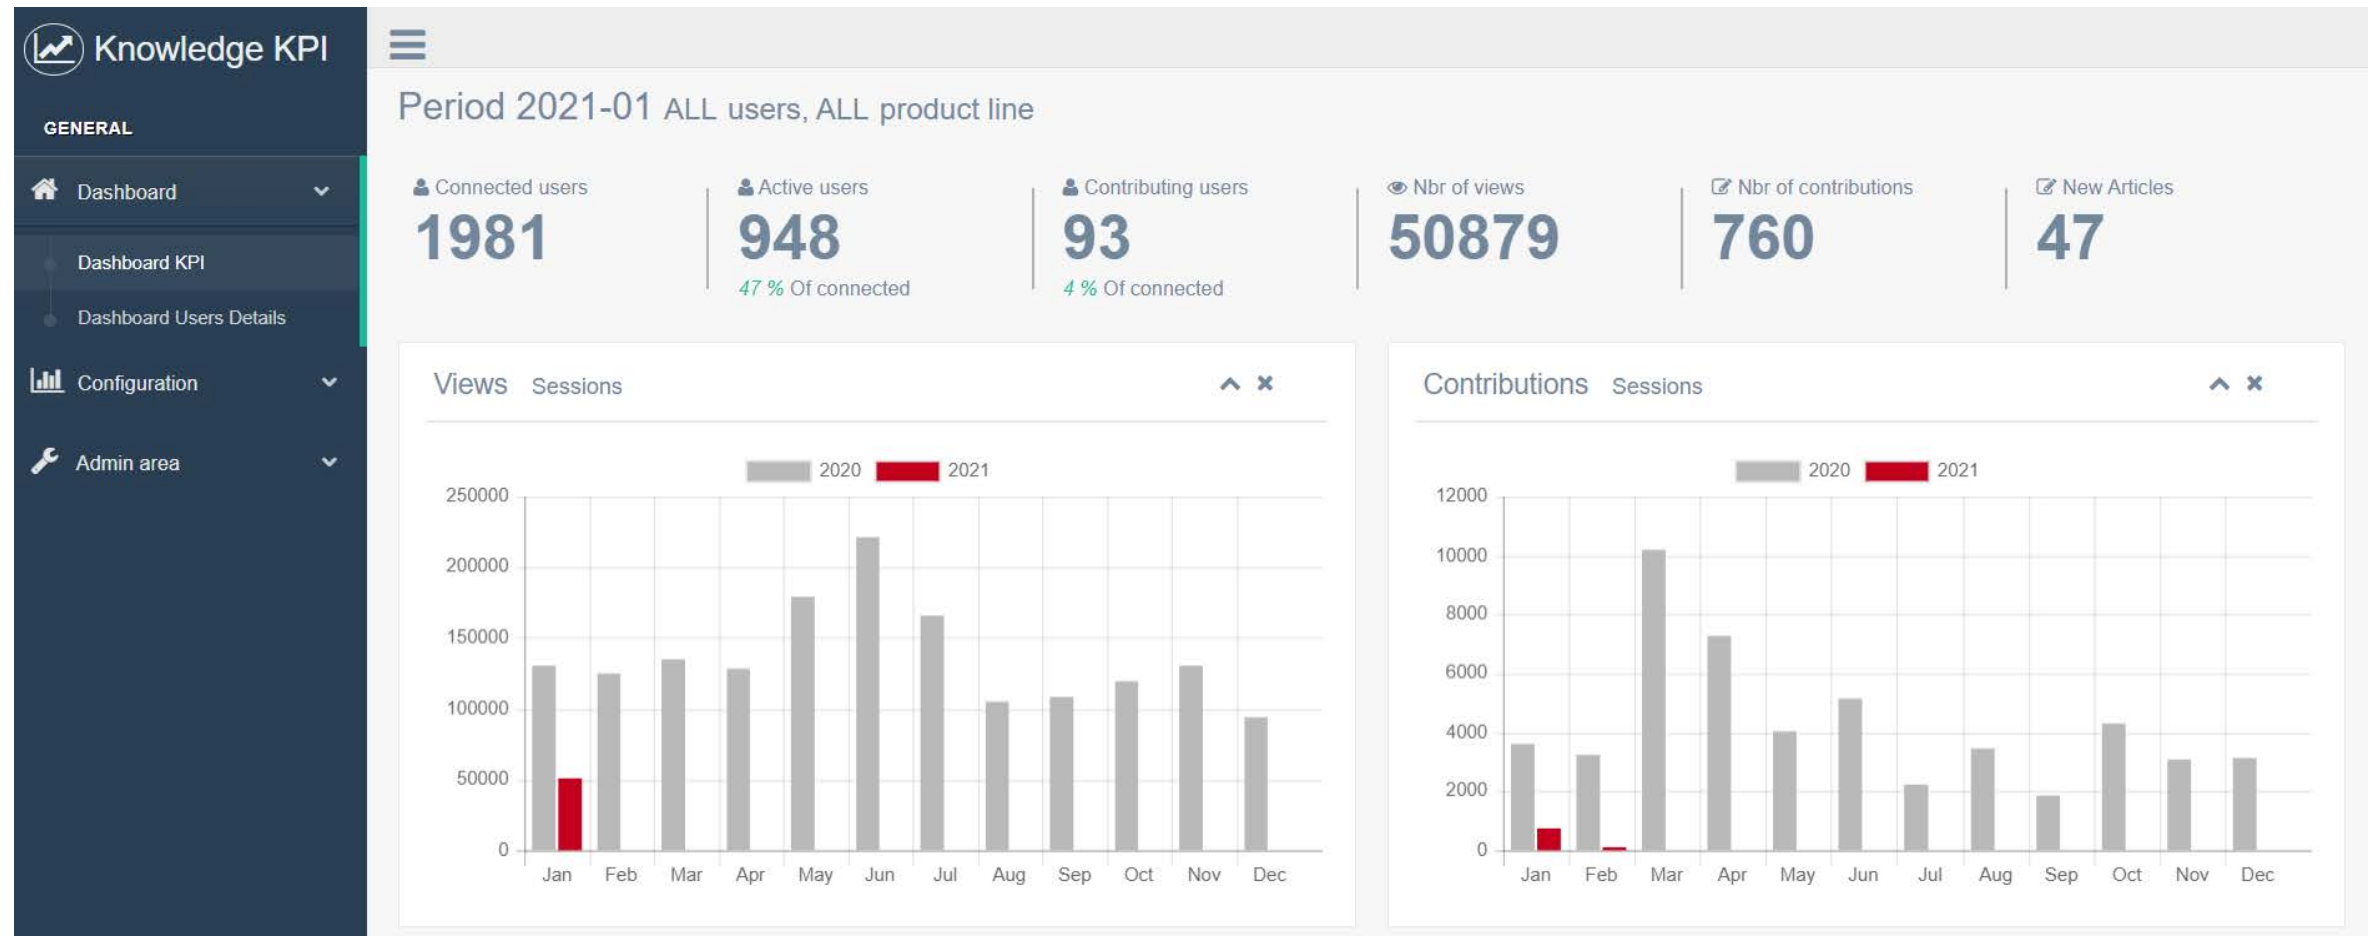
Knowledge KPI

GENERAL

Dashboard

Dashboard KPI

Dashboard Users Details

Configuration

Admin area

Period 2021-01 ALL users, ALL product line

Connected users
1981

Active users
948
47 % Of connected

Contributing users
93
4 % Of connected

Nbr of views
50879

Nbr of contributions
760

New Articles
47

Views Sessions

2020 2021

250000
200000
150000
100000
50000
0

Jan Feb Mar Apr May Jun Jul Aug Sep Oct Nov Dec

Contributions Sessions

2020 2021

12000
10000
8000
6000
4000
2000
0

Jan Feb Mar Apr May Jun Jul Aug Sep Oct Nov Dec